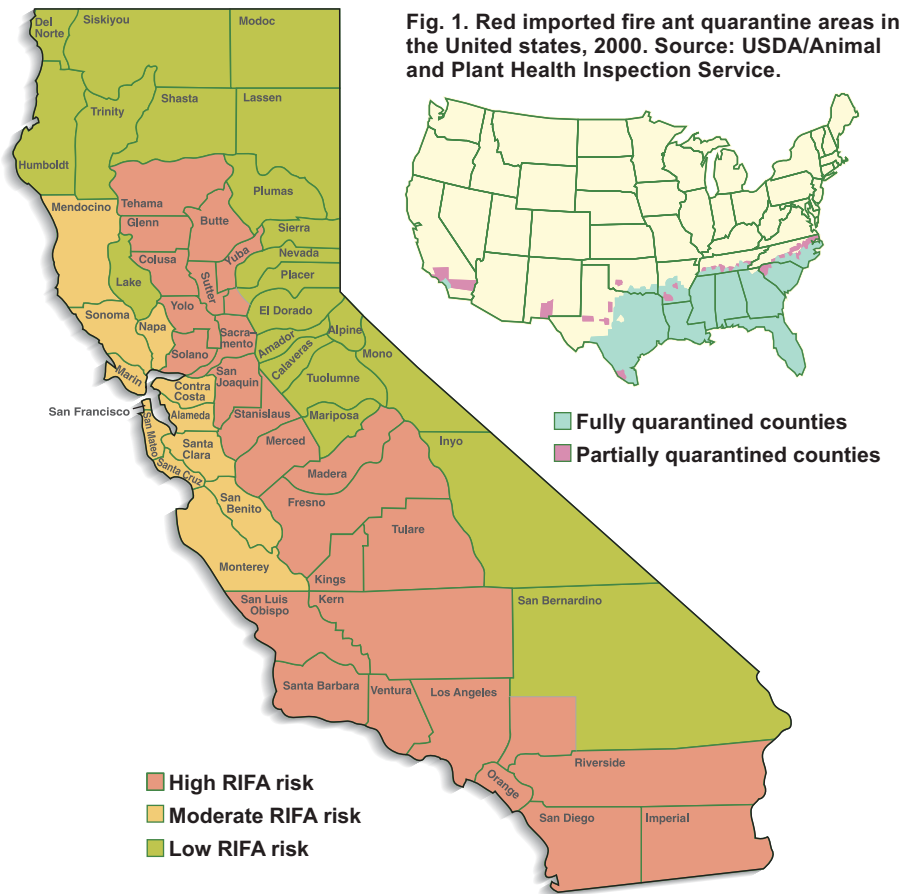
Fig. 1. Red imported fire ant quarantine areas in the United states, 2000. Source: USDA/Animal and Plant Health Inspection Service.

Fully quarantined counties
Partially quarantined counties

Del Norte
Siskiyou
Modoc
Trinity
Shasta
Lassen
Humboldt
Tehama
Plumas
Mendocino
Glenn
Butte
Sierra
Colusa
Yuba
Nevada
Lake
Sutter
Placer
Yolo
El Dorado
Sonoma
Napa
Sacramento
Alpine
Solano
Amador
Mono
Calaveras
Marin
Contra Costa
San Joaquin
Tuolumne
San Francisco
Alameda
San Mateo
Stanislaus
Mariposa
Santa Clara
Santa Cruz
Merced
Inyo
Madera
San Benito
Fresno
Tulare
Monterey
Kings
San Luis Obispo
Kern
San Bernardino
Santa Barbara
Ventura
Los Angeles
Orange
Riverside
San Diego
Imperial

High RIFA risk
Moderate RIFA risk
Low RIFA risk